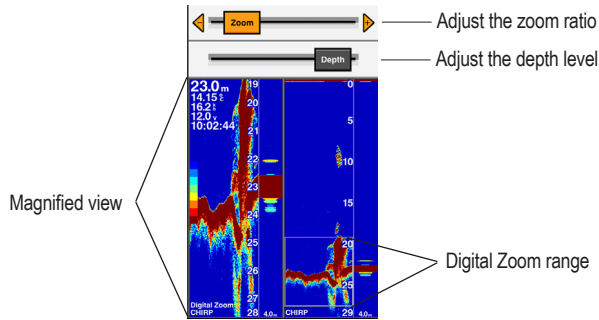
Zoom

Adjust the zoom ratio

Depth

Adjust the depth level

23.0 m
14.15
16.2
12.0 V
10:02:44

19
20
21
22
23
24
25
26
27
28

Digital Zoom
CHIRP

4.0 m

0
5
10
15
20
25
29

CHIRP

4.0 m

Magnified view

Digital Zoom range